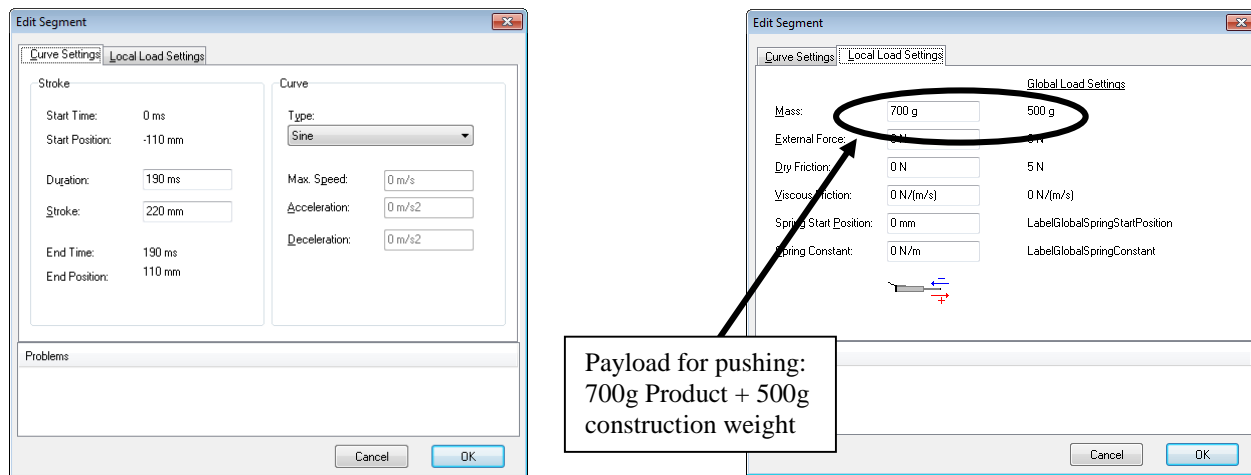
Edit Segment

Curve Settings | Local Load Settings

Stroke

Start Time: 0 ms

Start Position: -110 mm

Duration: 190 ms

Stroke: 220 mm

End Time: 190 ms

End Position: 110 mm

Curve

Type:

Sine

Max. Speed: 0 m/s

Acceleration: 0 m/s2

Deceleration: 0 m/s2

Problems

Cancel | OK

Edit Segment

Curve Settings | Local Load Settings

Global Load Settings

Mass: 700 g 500 g

External Force: 0 N 0 N

Dry Friction: 0 N 5 N

Viscous Friction: 0 N/(m/s) 0 N/(m/s)

Spring Start Position: 0 mm LabelGlobalSpringStartPosition

Spring Constant: 0 N/m LabelGlobalSpringConstant

Payload for pushing: 700g Product + 500g construction weight

Cancel | OK